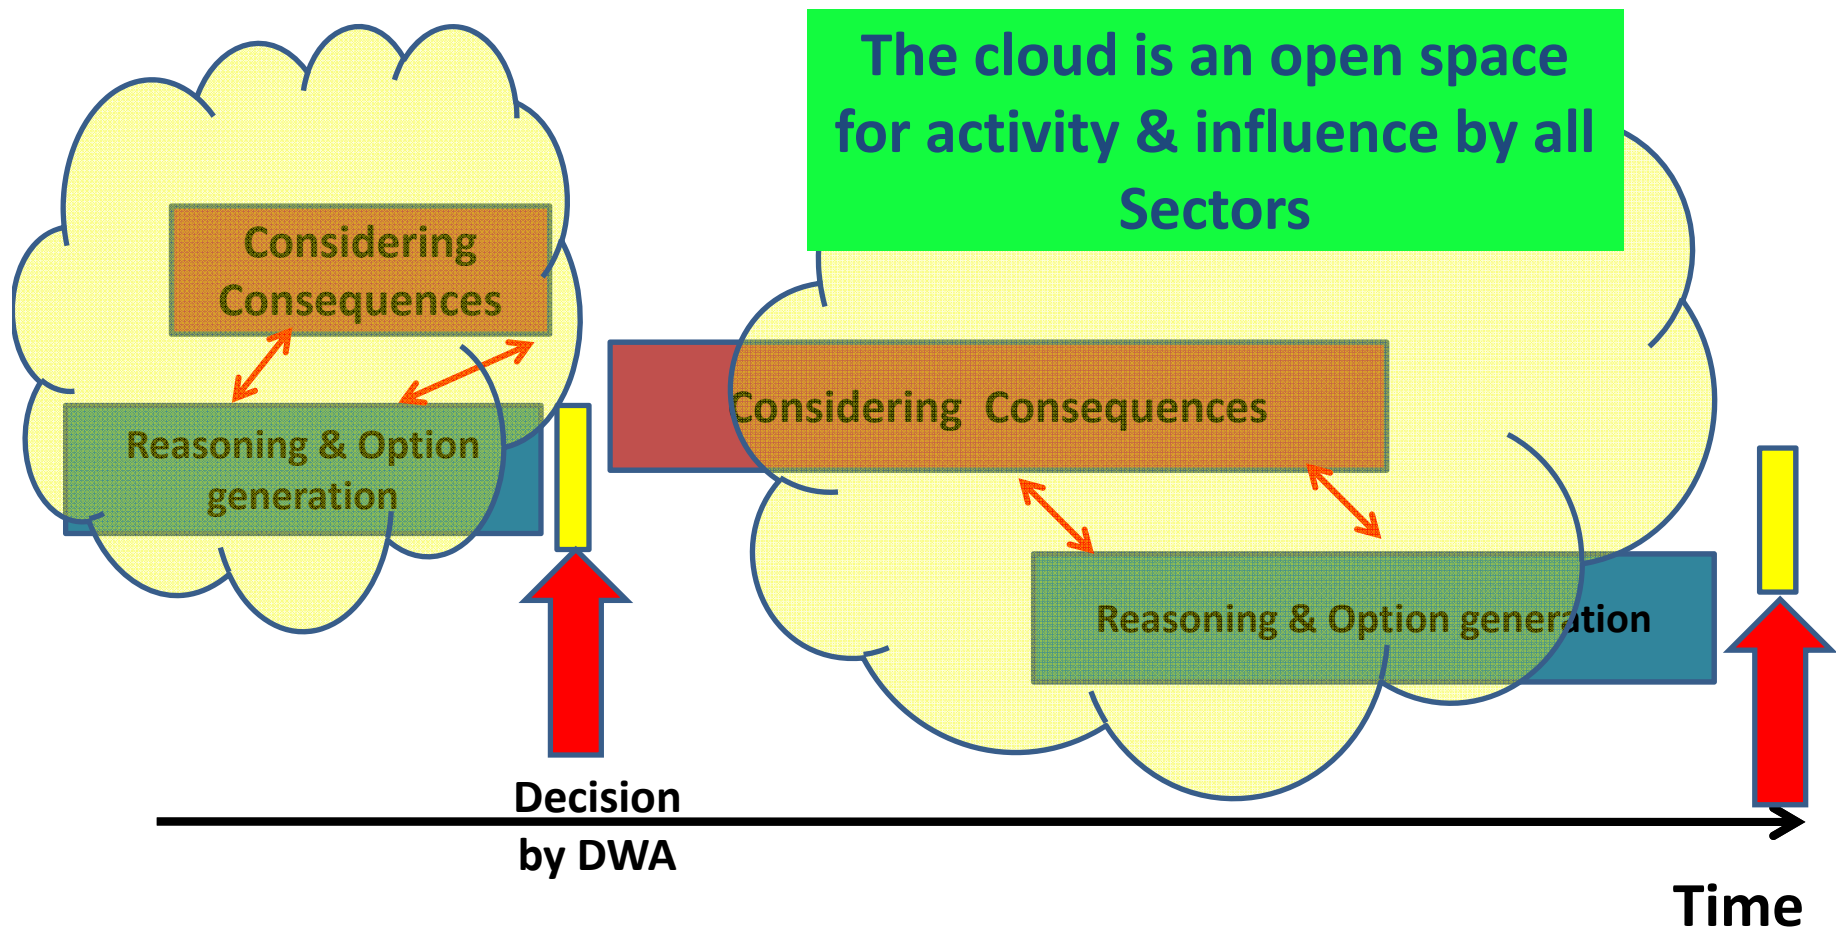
The cloud is an open space for activity & influence by all Sectors

Considering Consequences

Reasoning & Option generation

Considering Consequences

Reasoning & Option generation

Decision by DWA

Time